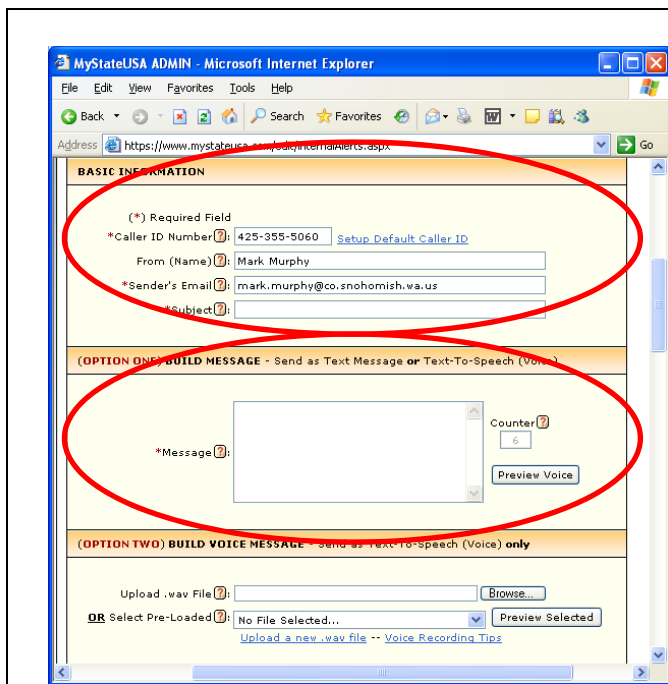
MyStateUSA ADMIN - Microsoft Internet Explorer

File Edit View Favorites Tools Help

Back Search Favorites

Address https://www.mystateusa.com/edit/InternalAlerts.aspx Go

BASIC INFORMATION

(*) Required Field

*Caller ID Number ?: 425-355-5060 Setup Default Caller ID

From (Name) ?: Mark Murphy

*Sender's Email ?: mark.murphy@co.snohomish.wa.us

*Subject ?:

(OPTION ONE) BUILD MESSAGE - Send as Text Message or Text-To-Speech (Voice)

*Message ?:

Counter ?

6

Preview Voice

(OPTION TWO) BUILD VOICE MESSAGE - Send as Text-To-Speech (Voice) only

Upload .wav File ?: Browse...

OR Select Pre-Loaded ?: No File Selected... Preview Selected

Upload a new .wav file -- Voice Recording Tips